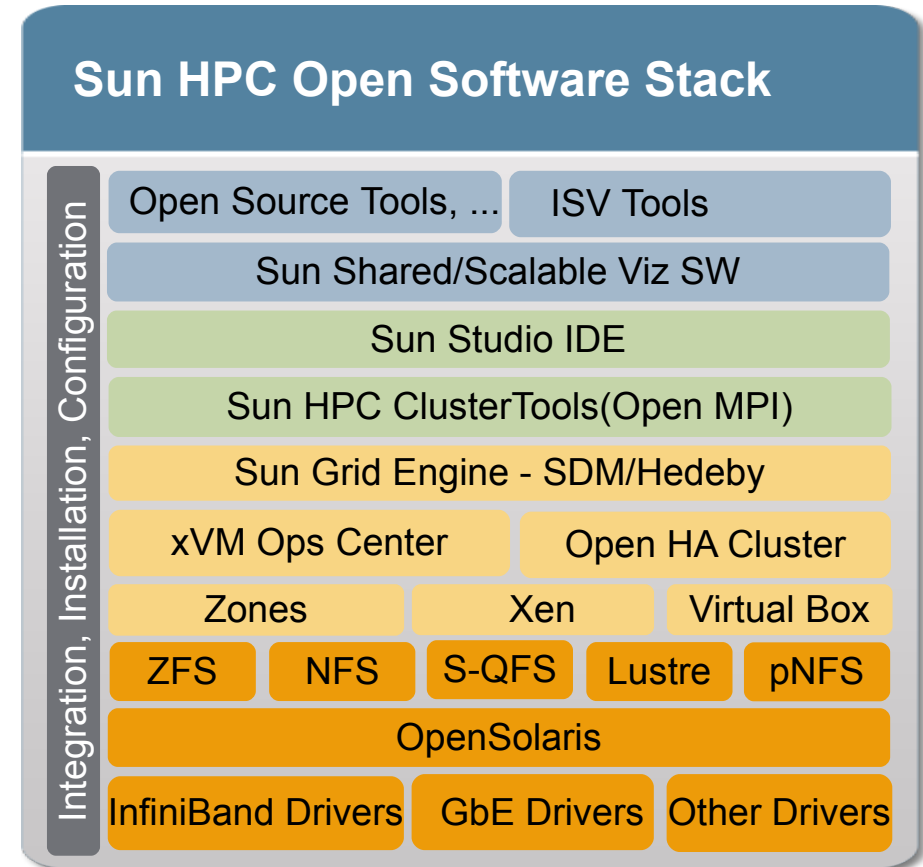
Sun HPC Open Software Stack

Integration, Installation, Configuration

Open Source Tools, ...
ISV Tools
Sun Shared/Scalable Viz SW
Sun Studio IDE
Sun HPC ClusterTools(Open MPI)
Sun Grid Engine - SDM/Hedeby
xVM Ops Center
Open HA Cluster
Zones
Xen
Virtual Box
ZFS
NFS
S-QFS
Lustre
pNFS
OpenSolaris
InfiniBand Drivers
GbE Drivers
Other Drivers